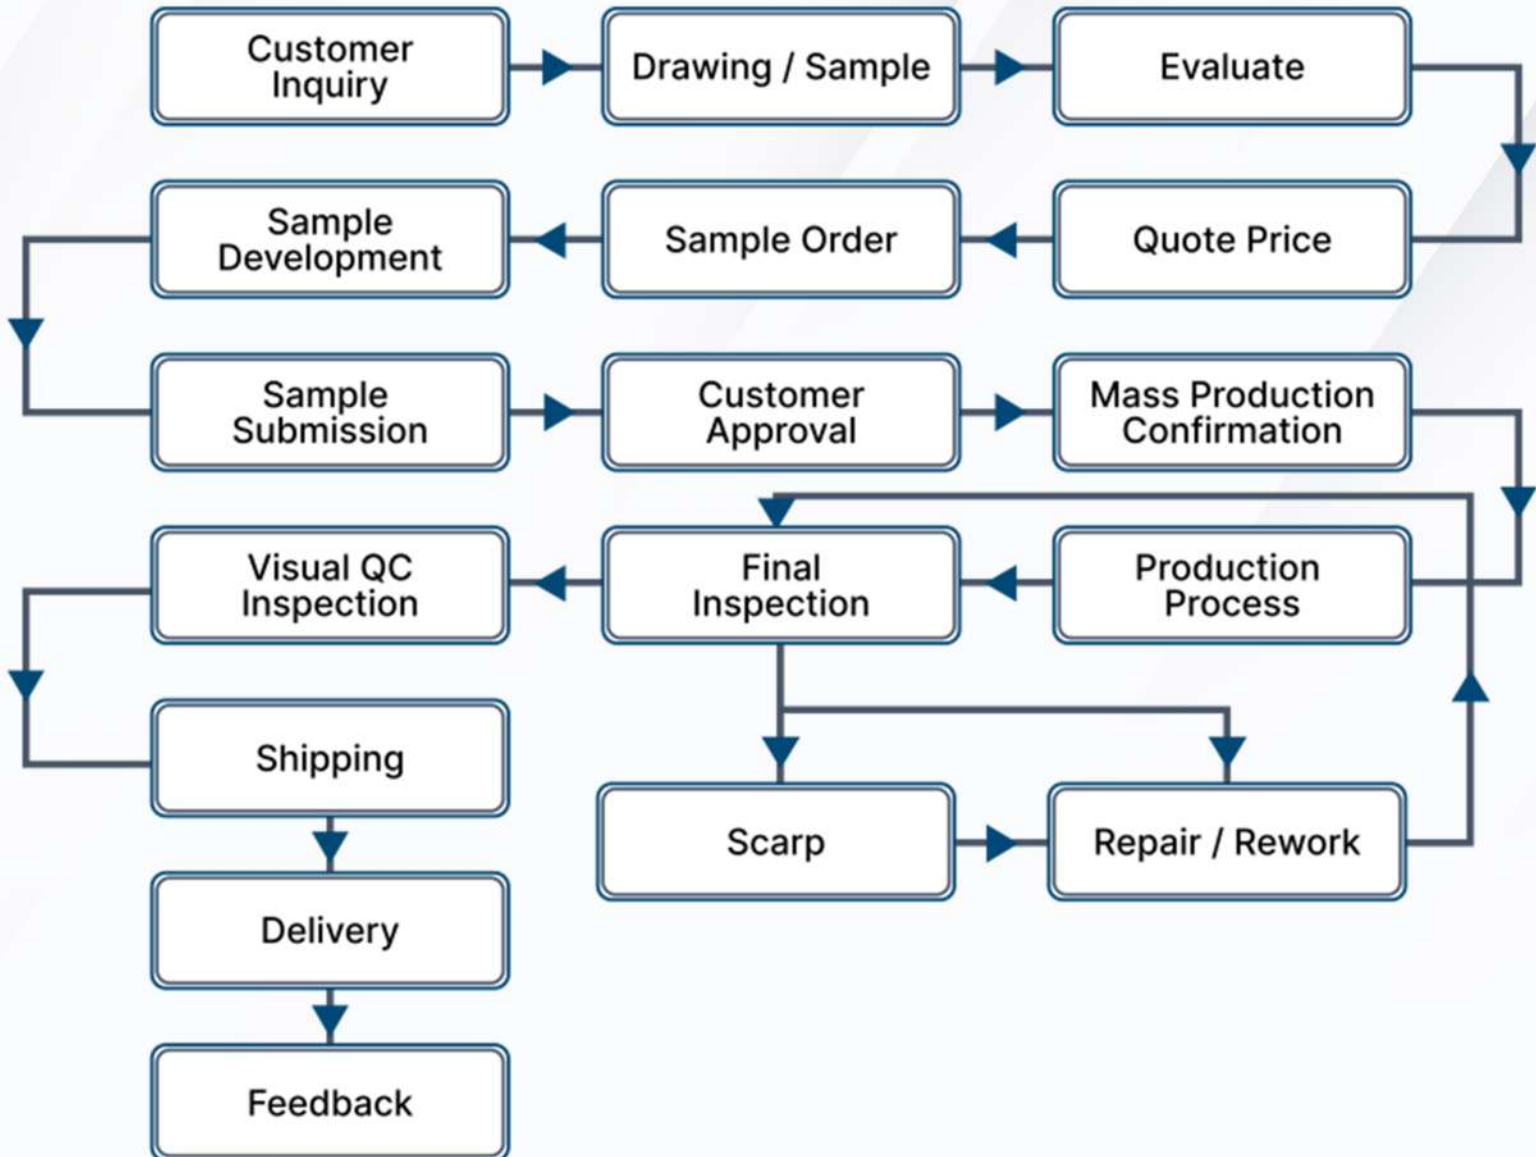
Customer Inquiry
Drawing / Sample
Evaluate
Sample Development
Sample Order
Quote Price
Sample Submission
Customer Approval
Mass Production Confirmation
Visual QC Inspection
Final Inspection
Production Process
Shipping
Scarp
Repair / Rework
Delivery
Feedback